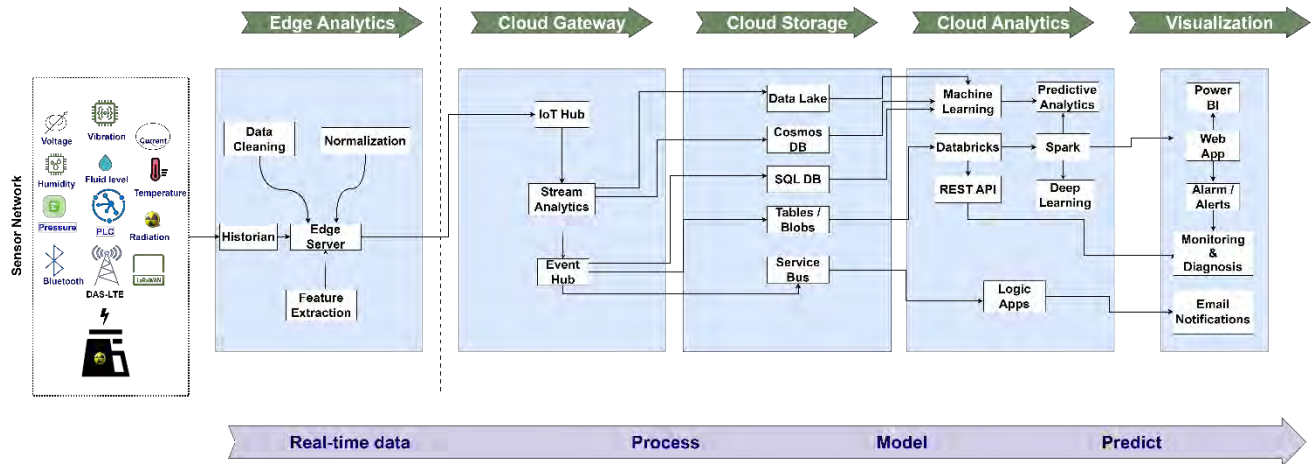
Edge Analytics
Cloud Gateway
Cloud Storage
Cloud Analytics
Visualization

Sensor Network
Voltage
Vibration
Current
Humidity
Fluid level
Temperature
Pressure
PLC
Radiation
Bluetooth
DAS-LTE
LoRaWAN

Data Cleaning
Normalization
Historian
Edge Server
Feature Extraction

IoT Hub
Stream Analytics
Event Hub

Data Lake
Cosmos DB
SQL DB
Tables / Blobs
Service Bus

Machine Learning
Predictive Analytics
Databricks
Spark
REST API
Deep Learning
Logic Apps

Power BI
Web App
Alarm / Alerts
Monitoring & Diagnosis
Email Notifications

Real-time data
Process
Model
Predict